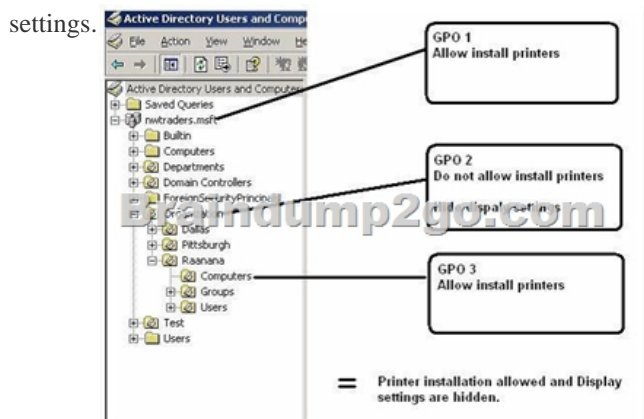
settings.

Active Directory Users and Comp

File Action View Window He

Active Directory Users and Computers
Saved Queries
nwtraders.msft
Builtin
Computers
Departments
Domain Controllers
ForeignSecurityPrincip
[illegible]
Dallas
Pittsburgh
Raanana
Computers
Groups
Users
Test
Users

GPO 1
Allow install printers

GPO 2
Do not allow install printers
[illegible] Display settings

GPO 3
Allow install printers

Braindump2go.com

=

Printer installation allowed and Display settings are hidden.